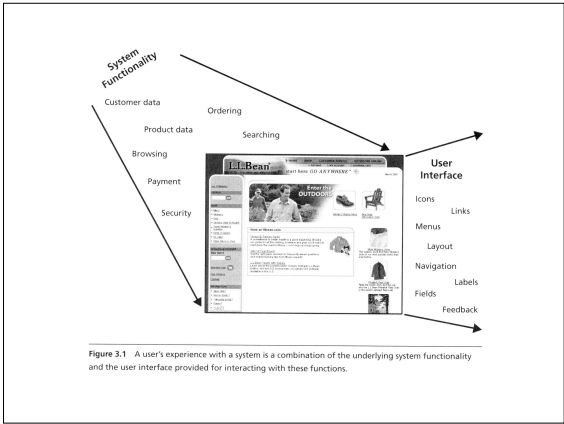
System Functionality

Customer data

Ordering

Product data

Searching

Browsing

Payment

Security

L.L.Bean

Start here GO ANYWHERE

Enter the OUTDOORS

User Interface

Icons

Links

Menus

Layout

Navigation

Labels

Fields

Feedback

Figure 3.1 A user's experience with a system is a combination of the underlying system functionality and the user interface provided for interacting with these functions.